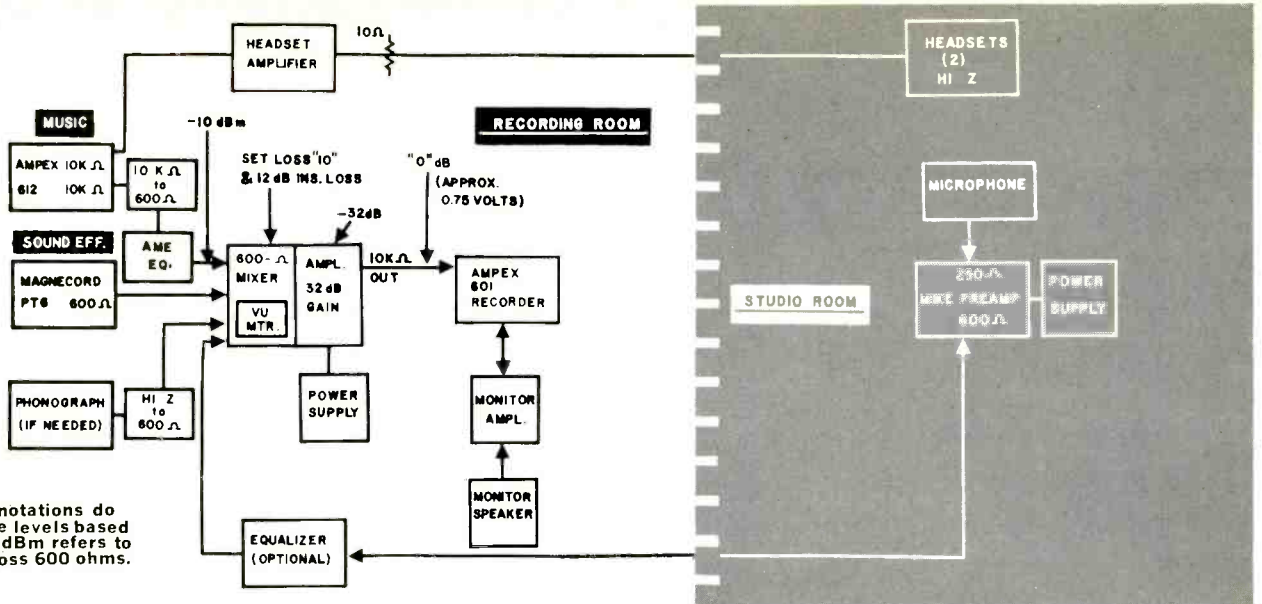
HEADSET AMPLIFIER

10Ω

HEADSETS (2) HI Z

MUSIC

-10 dBm

RECORDING ROOM

AMPEX 10K Ω

612 10K Ω

10 K Ω to 600 Ω

SET LOSS "10" & 12 dB INS. LOSS

"0" dB (APPROX. 0.75 VOLTS)

MICROPHONE

-32dB

SOUND EFF.

AME EQ.

600-Ω MIXER

VU MTR.

AMPL. 32 dB GAIN

10K Ω OUT

AMPEX 601 RECORDER

250 Ω MIKE PREAMP 600 Ω

POWER SUPPLY

MAGNECORD PT6 600 Ω

STUDIO ROOM

POWER SUPPLY

MONITOR AMPL.

PHONOGRAPH (IF NEEDED)

HI Z to 600 Ω

MONITOR SPEAKER

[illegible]notations do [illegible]e levels based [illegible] dBm refers to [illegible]oss 600 ohms.

EQUALIZER (OPTIONAL)